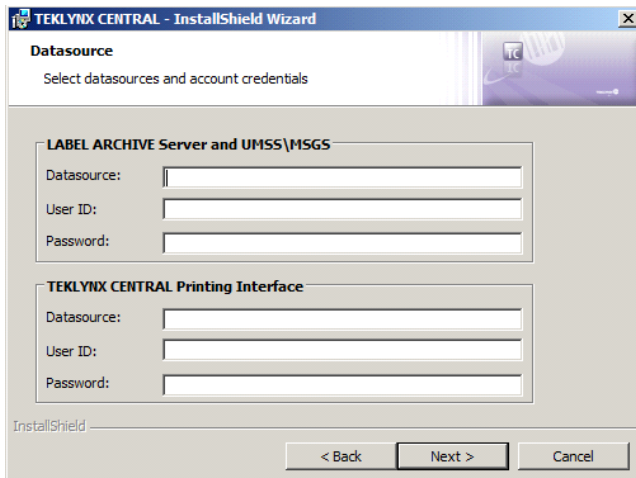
TEKLYNX CENTRAL - InstallShield Wizard

Datasource

Select datasources and account credentials

LABEL ARCHIVE Server and UMSS\MSGS

Datasource:

User ID:

Password:

TEKLYNX CENTRAL Printing Interface

Datasource:

User ID:

Password:

InstallShield

< Back

Next >

Cancel